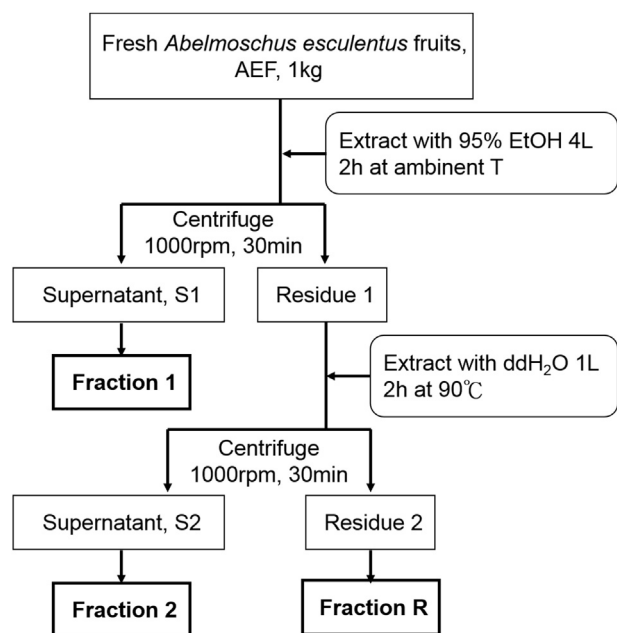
Fresh Abelmoschus esculentus fruits, AEF, 1kg

Extract with 95% EtOH 4L
2h at ambinent T

Centrifuge
1000rpm, 30min

Supernatant, S1

Residue 1

Fraction 1

Extract with ddH$_2$O 1L
2h at 90℃

Centrifuge
1000rpm, 30min

Supernatant, S2

Residue 2

Fraction 2

Fraction R